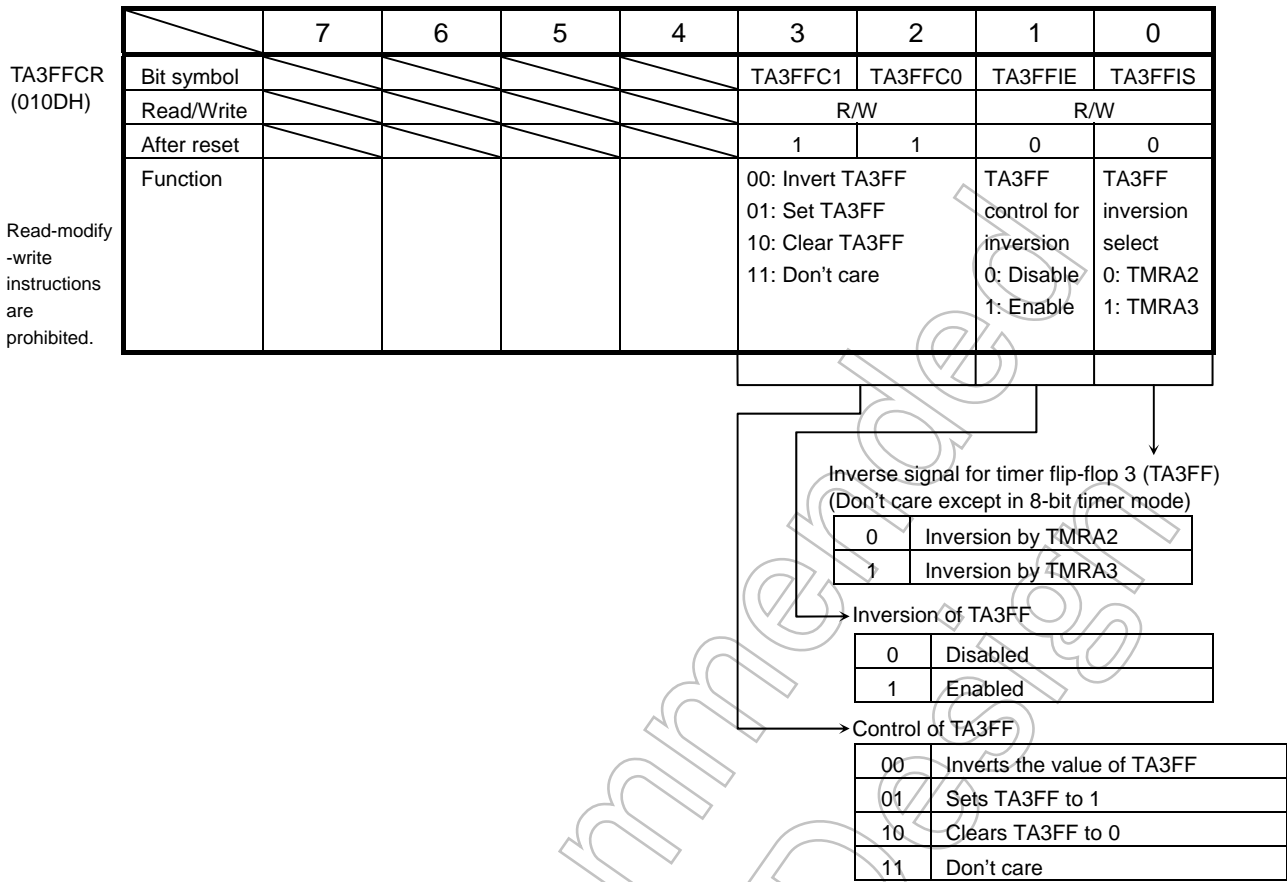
TA3FFCR
(010DH)

Read-modify-write instructions are prohibited.

| | 7 | 6 | 5 | 4 | 3 | 2 | 1 | 0 |
|---|---|---|---|---|---|---|---|---|
| Bit symbol | | | | | TA3FFC1 | TA3FFC0 | TA3FFIE | TA3FFIS |
| Read/Write | | | | | R/W | | R/W | |
| After reset | | | | | 1 | 1 | 0 | 0 |
| Function | | | | | 00: Invert TA3FF 01: Set TA3FF 10: Clear TA3FF 11: Don't care | | TA3FF control for inversion 0: Disable 1: Enable | TA3FF inversion select 0: TMRA2 1: TMRA3 |

Inverse signal for timer flip-flop 3 (TA3FF)
(Don't care except in 8-bit timer mode)

| | |
|---|---|
| 0 | Inversion by TMRA2 |
| 1 | Inversion by TMRA3 |

Inversion of TA3FF

| | |
|---|---|
| 0 | Disabled |
| 1 | Enabled |

Control of TA3FF

| | |
|---|---|
| 00 | Inverts the value of TA3FF |
| 01 | Sets TA3FF to 1 |
| 10 | Clears TA3FF to 0 |
| 11 | Don't care |